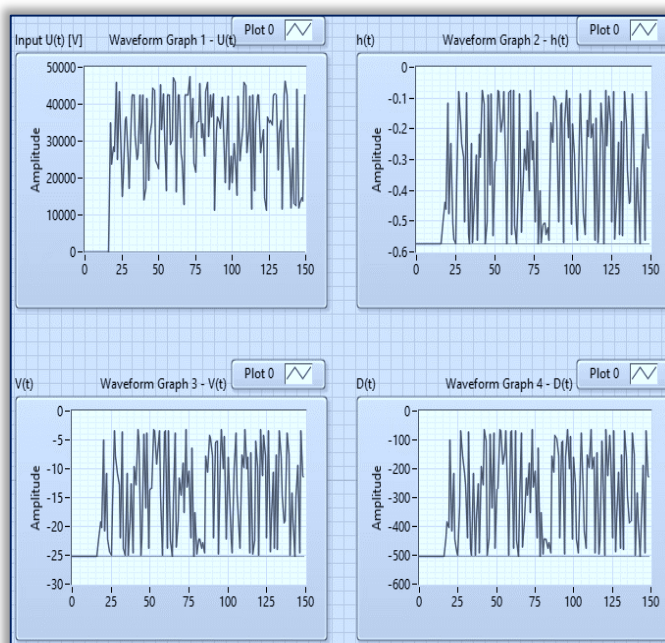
Input U(t) [V]
Waveform Graph 1 - U(t)
Plot 0
50000
40000
30000
20000
10000
0
Amplitude
0 25 50 75 100 125 150

h(t)
Waveform Graph 2 - h(t)
Plot 0
0
-0.1
-0.2
-0.3
-0.4
-0.5
-0.6
Amplitude
0 25 50 75 100 125 150

V(t)
Waveform Graph 3 - V(t)
Plot 0
0
-5
-10
-15
-20
-25
-30
Amplitude
0 25 50 75 100 125 150

D(t)
Waveform Graph 4 - D(t)
Plot 0
0
-100
-200
-300
-400
-500
-600
Amplitude
0 25 50 75 100 125 150